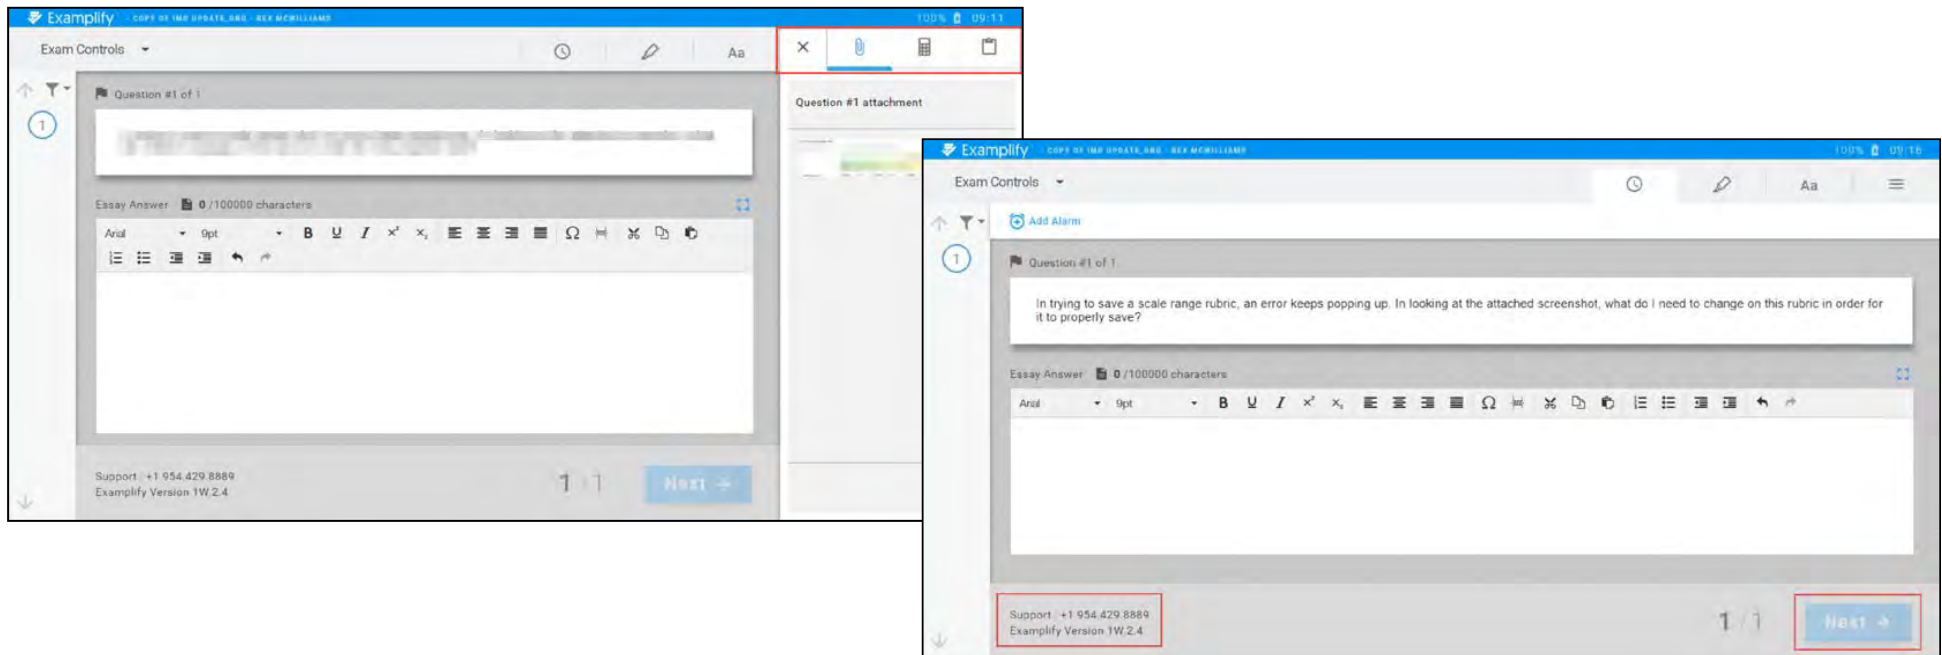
Examplify COPY OF IMP UPDATE_ORG - REX MCWILLIAMS 100% 09:11

Exam Controls

Aa

Question #1 attachment

Question #1 of 1

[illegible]

Essay Answer 0 /100000 characters

Arial 9pt

Support: +1 954.429.8889
Examplify Version 1W.2.4

1 / 1

Next →

Examplify COPY OF IMP UPDATE_ORG - REX MCWILLIAMS 100% 09:16

Exam Controls

Aa

Add Alarm

Question #1 of 1

In trying to save a scale range rubric, an error keeps popping up. In looking at the attached screenshot, what do I need to change on this rubric in order for it to properly save?

Essay Answer 0 /100000 characters

Arial 9pt

Support: +1 954.429.8889
Examplify Version 1W.2.4

1 / 1

Next →